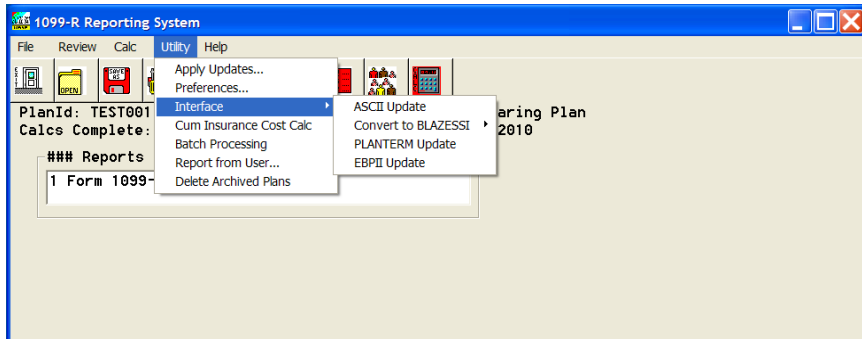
1099-R Reporting System

File Review Calc Utility Help

OPEN

SAVE AS

Apply Updates...
Preferences...
Interface
Cum Insurance Cost Calc
Batch Processing
Report from User...
Delete Archived Plans

ASCII Update
Convert to BLAZESSI
PLANTERM Update
EBPII Update

PlanId: TEST001 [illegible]aring Plan
Calcs Complete: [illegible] 2010

### Reports
1 Form 1099-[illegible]